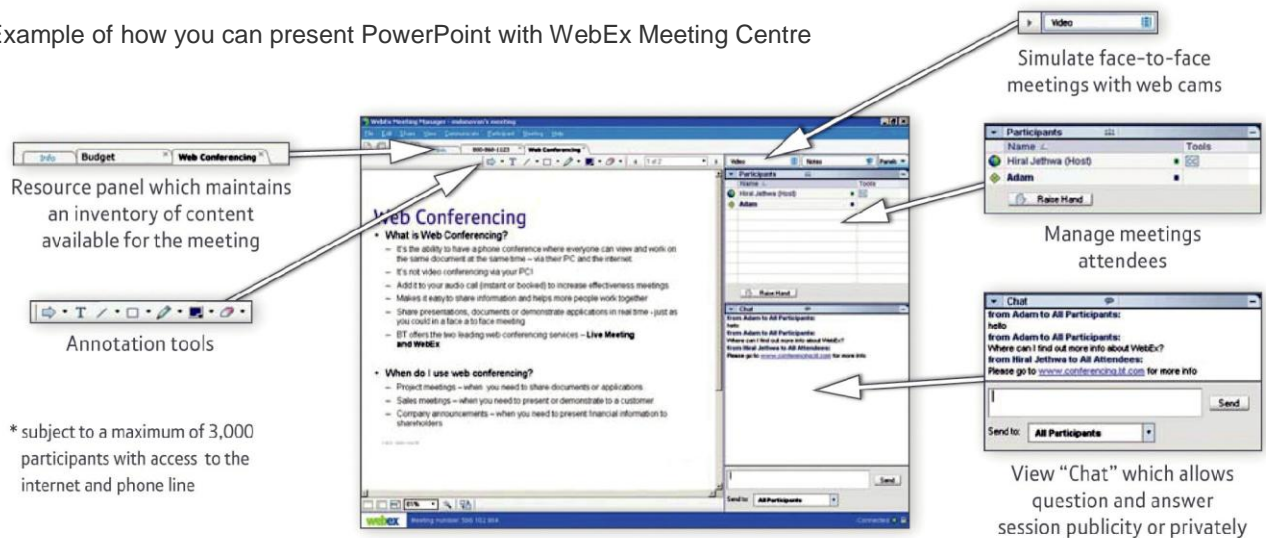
Example of how you can present PowerPoint with WebEx Meeting Centre

Video

Simulate face-to-face meetings with web cams

Info | Budget | Web Conferencing

Resource panel which maintains an inventory of content available for the meeting

Annotation tools

* subject to a maximum of 3,000 participants with access to the internet and phone line

WebEx Meeting Manager - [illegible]

File Edit Share View Communicate Participant Meeting Help

Info | 800-860-1123 | Web Conferencing

1 of 2

Web Conferencing

• What is Web Conferencing?

– It's the ability to have a phone conference where everyone can view and work on the same document at the same time – via their PC and the internet

– It's not video conferencing via your PC!

– Add it to your audio call (instant or booked) to increase effectiveness meetings

– Makes it easy to share information and helps more people work together

– Share presentations, documents or demonstrate applications in real time - just as you could in a face to face meeting

– BT offers the two leading web conferencing services – Live Meeting and WebEx

• When do I use web conferencing?

– Project meetings – when you need to share documents or applications

– Sales meetings – when you need to present or demonstrate to a customer

– Company announcements – when you need to present financial information to shareholders

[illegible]

65%

webex Meeting number: 586 552 964

Connected

Video | Notes | Panels

Participants

Name | Tools

Hiral Jethwa (Host)

Adam

Raise Hand

Chat

from Adam to All Participants:
hello
from Adam to All Participants:
Where can I find out more info about WebEx?
from Hiral Jethwa to All Attendees:
Please go to www.conferencing.bt.com for more info

Send

Send to: All Participants

Participants

Name | Tools

Hiral Jethwa (Host)

Adam

Raise Hand

Manage meetings attendees

Chat

from Adam to All Participants:
hello
from Adam to All Participants:
Where can I find out more info about WebEx?
from Hiral Jethwa to All Attendees:
Please go to www.conferencing.bt.com for more info

Send

Send to: All Participants

View "Chat" which allows question and answer session publicity or privately